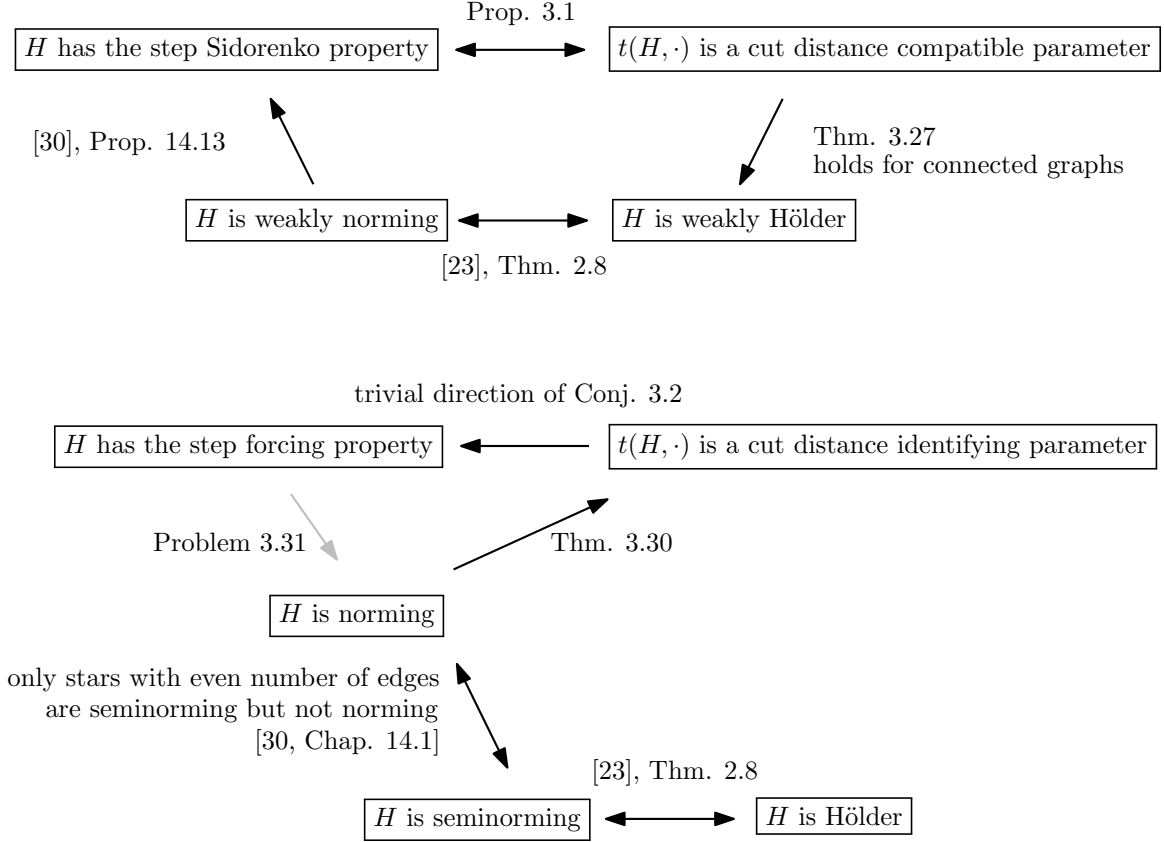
Prop. 3.1

$H$ has the step Sidorenko property

$t(H,\cdot)$ is a cut distance compatible parameter

[30], Prop. 14.13

Thm. 3.27
holds for connected graphs

$H$ is weakly norming

$H$ is weakly Hölder

[23], Thm. 2.8

trivial direction of Conj. 3.2

$H$ has the step forcing property

$t(H,\cdot)$ is a cut distance identifying parameter

Problem 3.31

Thm. 3.30

$H$ is norming

only stars with even number of edges
are seminorming but not norming
[30, Chap. 14.1]

[23], Thm. 2.8

$H$ is seminorming

$H$ is Hölder